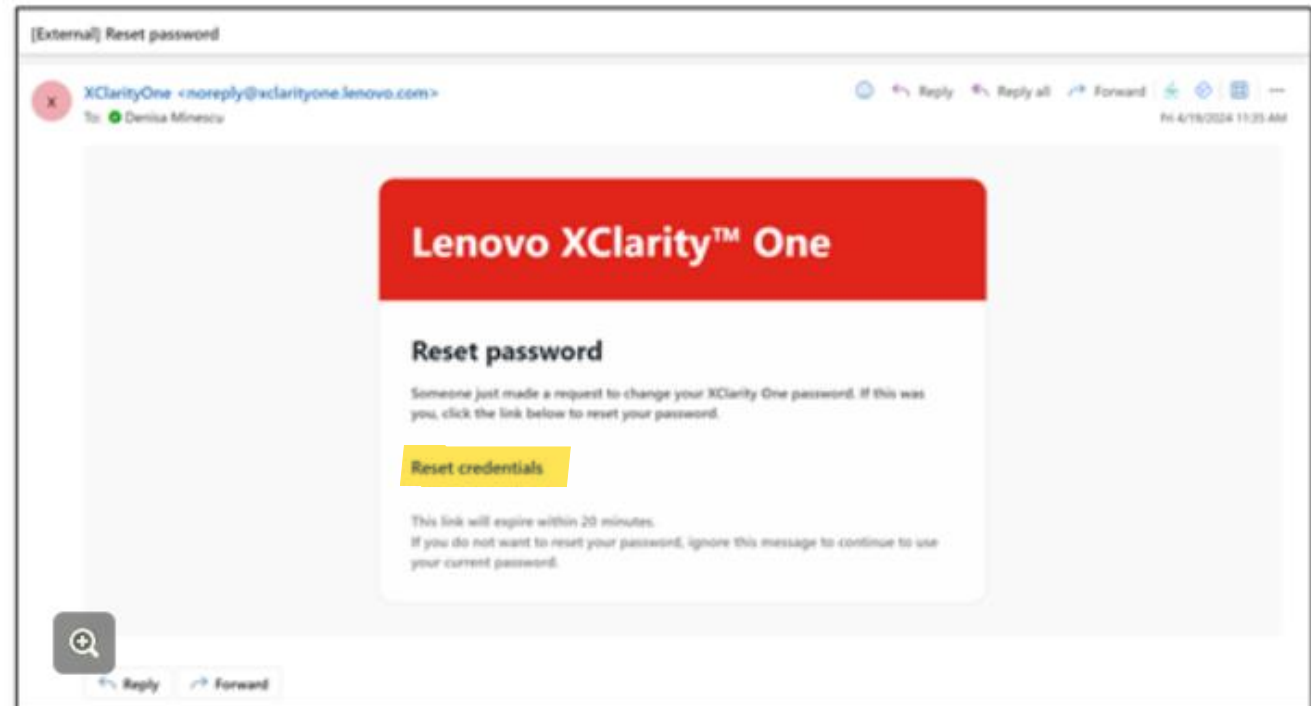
[External] Reset password

X

XClarityOne <noreply@xclarityone.lenovo.com>
To: Denisa Minescu

Reply Reply all Forward

Fri 4/19/2024 11:35 AM

Lenovo XClarity™ One

Reset password

Someone just made a request to change your XClarity One password. If this was you, click the link below to reset your password.

Reset credentials

This link will expire within 20 minutes.
If you do not want to reset your password, ignore this message to continue to use your current password.

Reply Forward